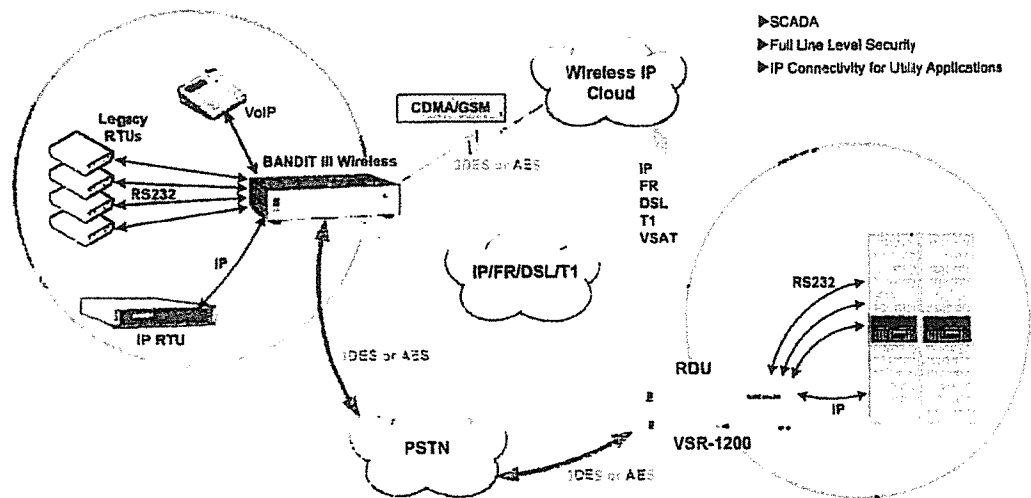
▶SCADA
▶Full Line Level Security
▶IP Connectivity for Utility Applications

Wireless IP Cloud

CDMA/GSM

VoIP

Legacy RTUs

BANDIT III Wireless

RS232

3DES or AES

IP
FR
DSL
T1
VSAT

IP

IP/FR/DSL/T1

IP RTU

RS232

3DES or AES

RDU

IP

PSTN

VSR-1200

3DES or AES